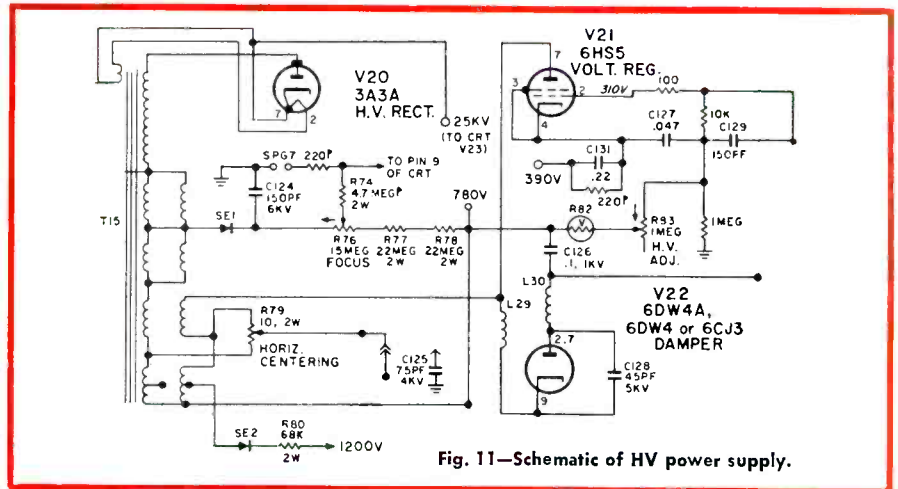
V20
3A3A
H.V. RECT.

7
2

25KV
(TO CRT
V23)

SPG7
220Ꮶ
TO PIN 9
OF CRT

C124
150PF
6KV

R74
4.7 MEGᏦ
2W

780V

T15

SE1

R76
15MEG
FOCUS

R77
22MEG
2W

R78
22MEG
2W

V21
6HS5
VOLT. REG.

3
7
2
4

310V

100

C127
.047

10K

C129
15OPF

C131
.22

390V

220Ꮶ

R82

C126
.1, 1KV

R93
1MEG
H.V.
ADJ.

1MEG

L30

L29

V22
6DW4A,
6DW4 or 6CJ3
DAMPER

2,7

9

C128
45PF
5KV

R79
10, 2W

HORIZ.
CENTERING

C125
75PF
4KV

SE2

R80
68K
2W

1200V

Fig. 11—Schematic of HV power supply.